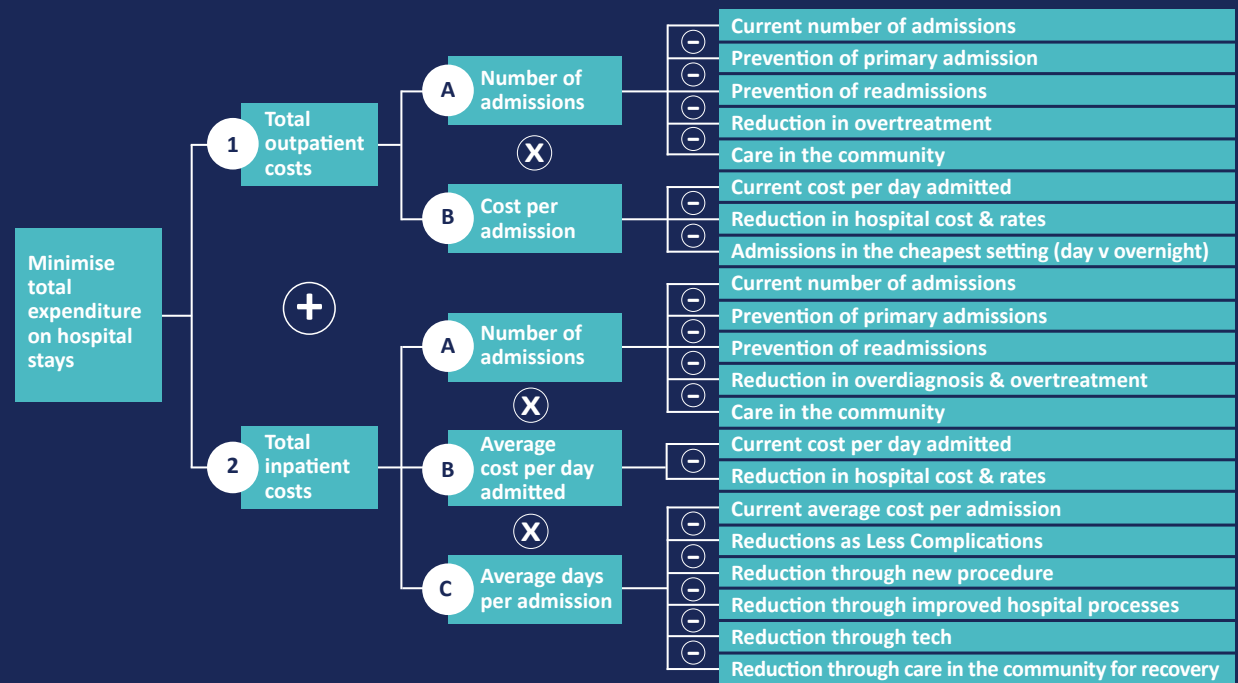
Minimise total expenditure on hospital stays

1 Total outpatient costs

A Number of admissions

Current number of admissions
Prevention of primary admission
Prevention of readmissions
Reduction in overtreatment
Care in the community

X

B Cost per admission

Current cost per day admitted
Reduction in hospital cost & rates
Admissions in the cheapest setting (day v overnight)

+

2 Total inpatient costs

A Number of admissions

Current number of admissions
Prevention of primary admissions
Prevention of readmissions
Reduction in overdiagnosis & overtreatment
Care in the community

X

B Average cost per day admitted

Current cost per day admitted
Reduction in hospital cost & rates

X

C Average days per admission

Current average cost per admission
Reductions as Less Complications
Reduction through new procedure
Reduction through improved hospital processes
Reduction through tech
Reduction through care in the community for recovery